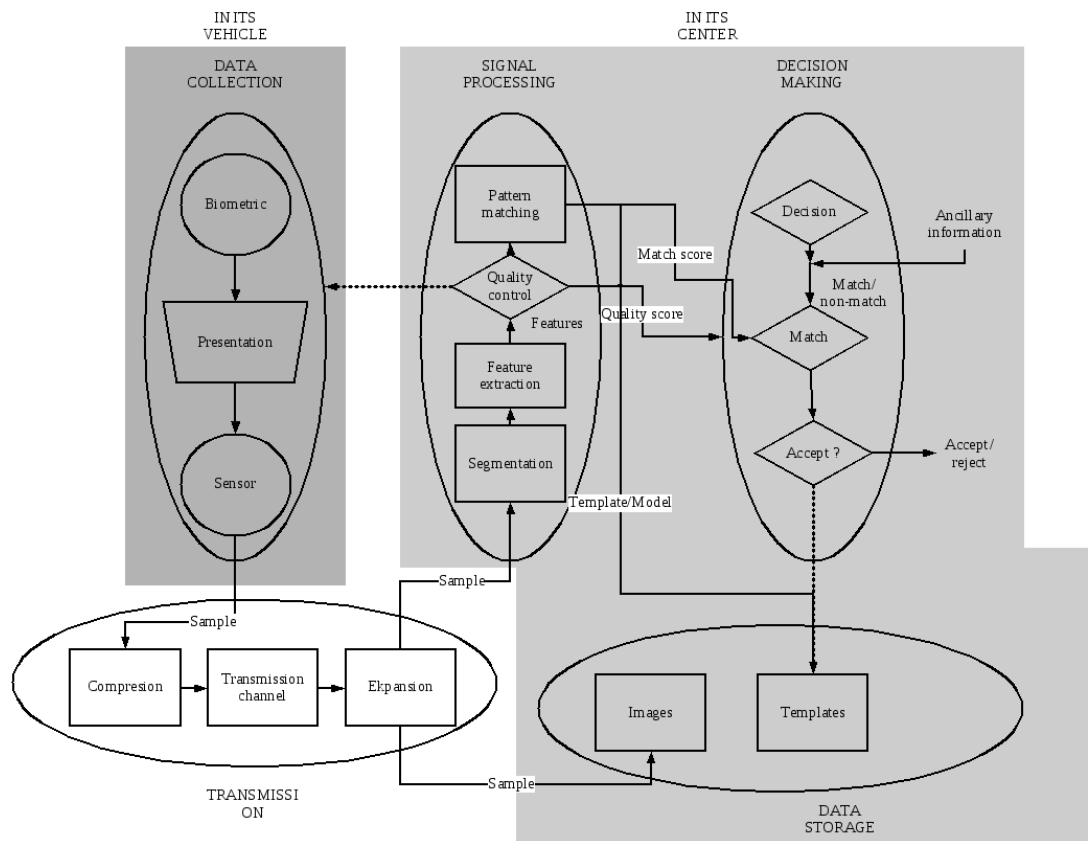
IN ITS VEHICLE

IN ITS CENTER

DATA COLLECTION

SIGNAL PROCESSING

DECISION MAKING

Biometric

Presentation

Sensor

Pattern matching

Quality control

Features

Feature extraction

Segmentation

Match score

Quality score

Template/Model

Decision

Ancillary information

Match/ non-match

Match

Accept ?

Accept/ reject

Sample

Sample

Compresion

Transmission channel

Ekpansion

Images

Templates

Sample

TRANSMISSI ON

DATA STORAGE